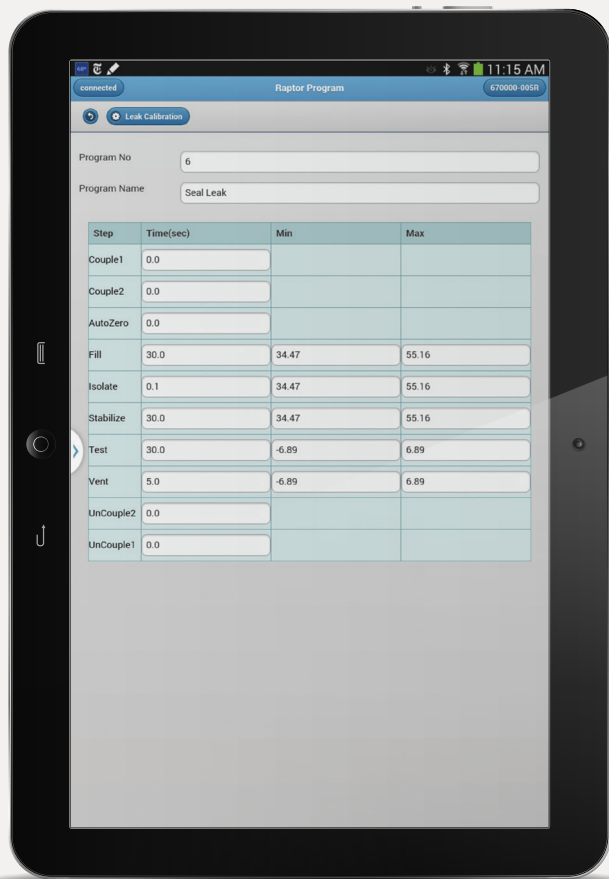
11:15 AM

connected

Raptor Program

670000-005R

Leak Calibration

Program No
6

Program Name
Seal Leak

| Step | Time(sec) | Min | Max |
|---|---|---|---|
| Couple1 | 0.0 | | |
| Couple2 | 0.0 | | |
| AutoZero | 0.0 | | |
| Fill | 30.0 | 34.47 | 55.16 |
| Isolate | 0.1 | 34.47 | 55.16 |
| Stabilize | 30.0 | 34.47 | 55.16 |
| Test | 30.0 | -6.89 | 6.89 |
| Vent | 5.0 | -6.89 | 6.89 |
| UnCouple2 | 0.0 | | |
| UnCouple1 | 0.0 | | |